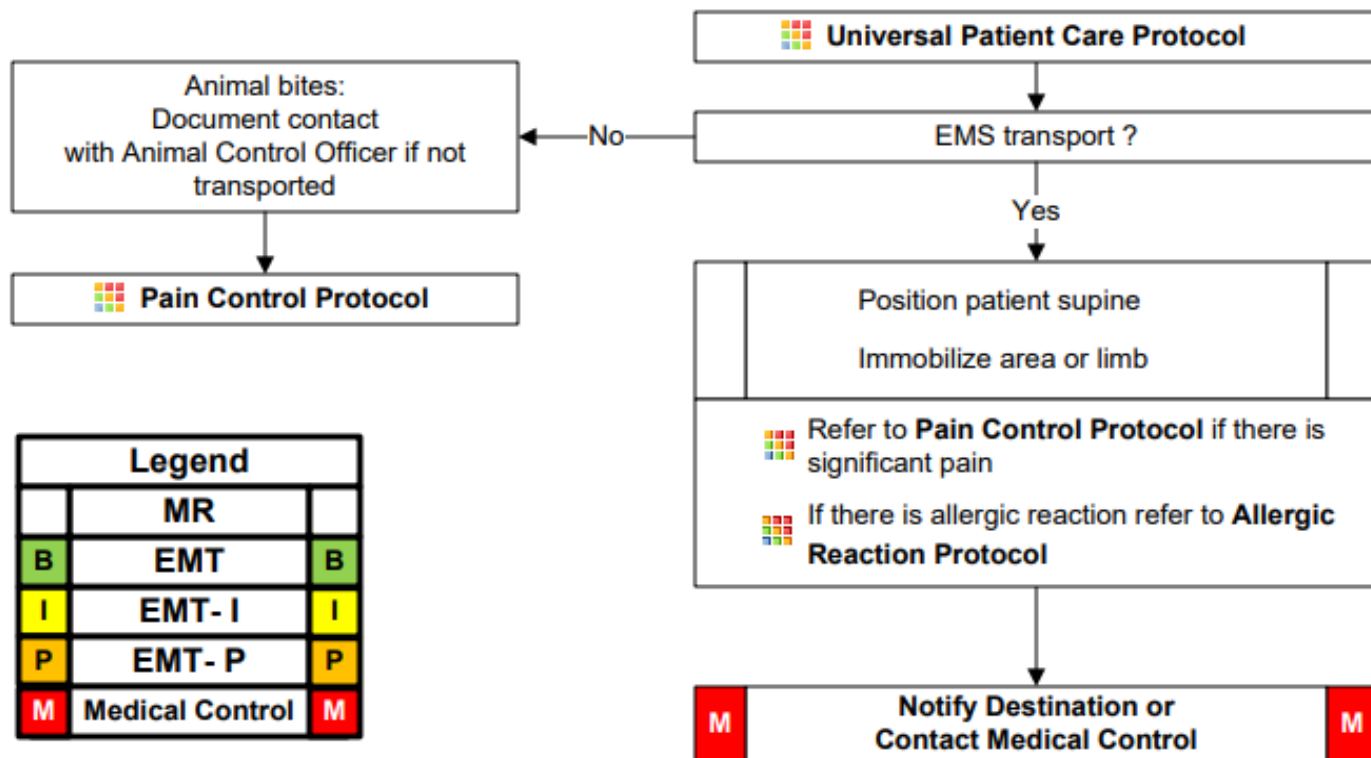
Universal Patient Care Protocol

EMS transport ?

No

Animal bites:
Document contact with Animal Control Officer if not transported

Pain Control Protocol

Yes

Position patient supine

Immobilize area or limb

Refer to **Pain Control Protocol** if there is significant pain

If there is allergic reaction refer to **Allergic Reaction Protocol**

| Legend | | |
|---|---|---|
| | MR | |
| B | EMT | B |
| I | EMT- I | I |
| P | EMT- P | P |
| M | Medical Control | M |

M **Notify Destination or Contact Medical Control** M